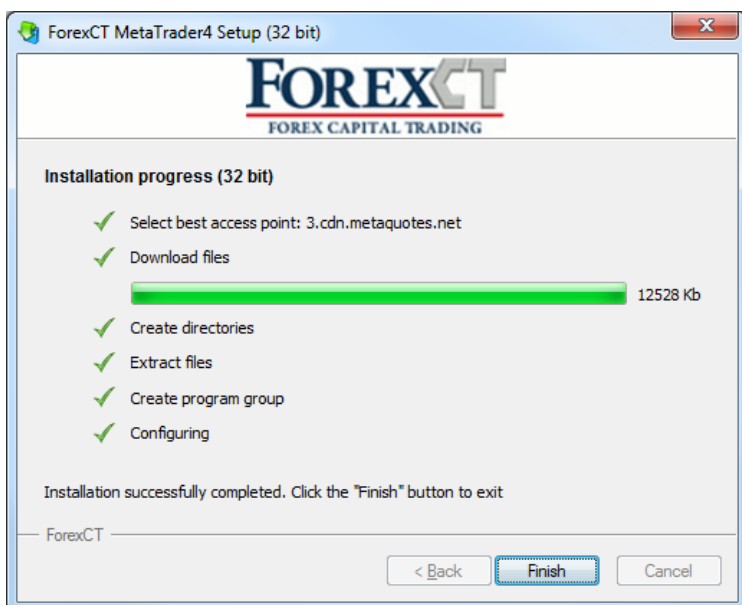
ForexCT MetaTrader4 Setup (32 bit)

FOREXCT
FOREX CAPITAL TRADING

Installation progress (32 bit)

Select best access point: 3.cdn.metaquotes.net

Download files

12528 Kb

Create directories

Extract files

Create program group

Configuring

Installation successfully completed. Click the "Finish" button to exit

ForexCT

< Back

Finish

Cancel